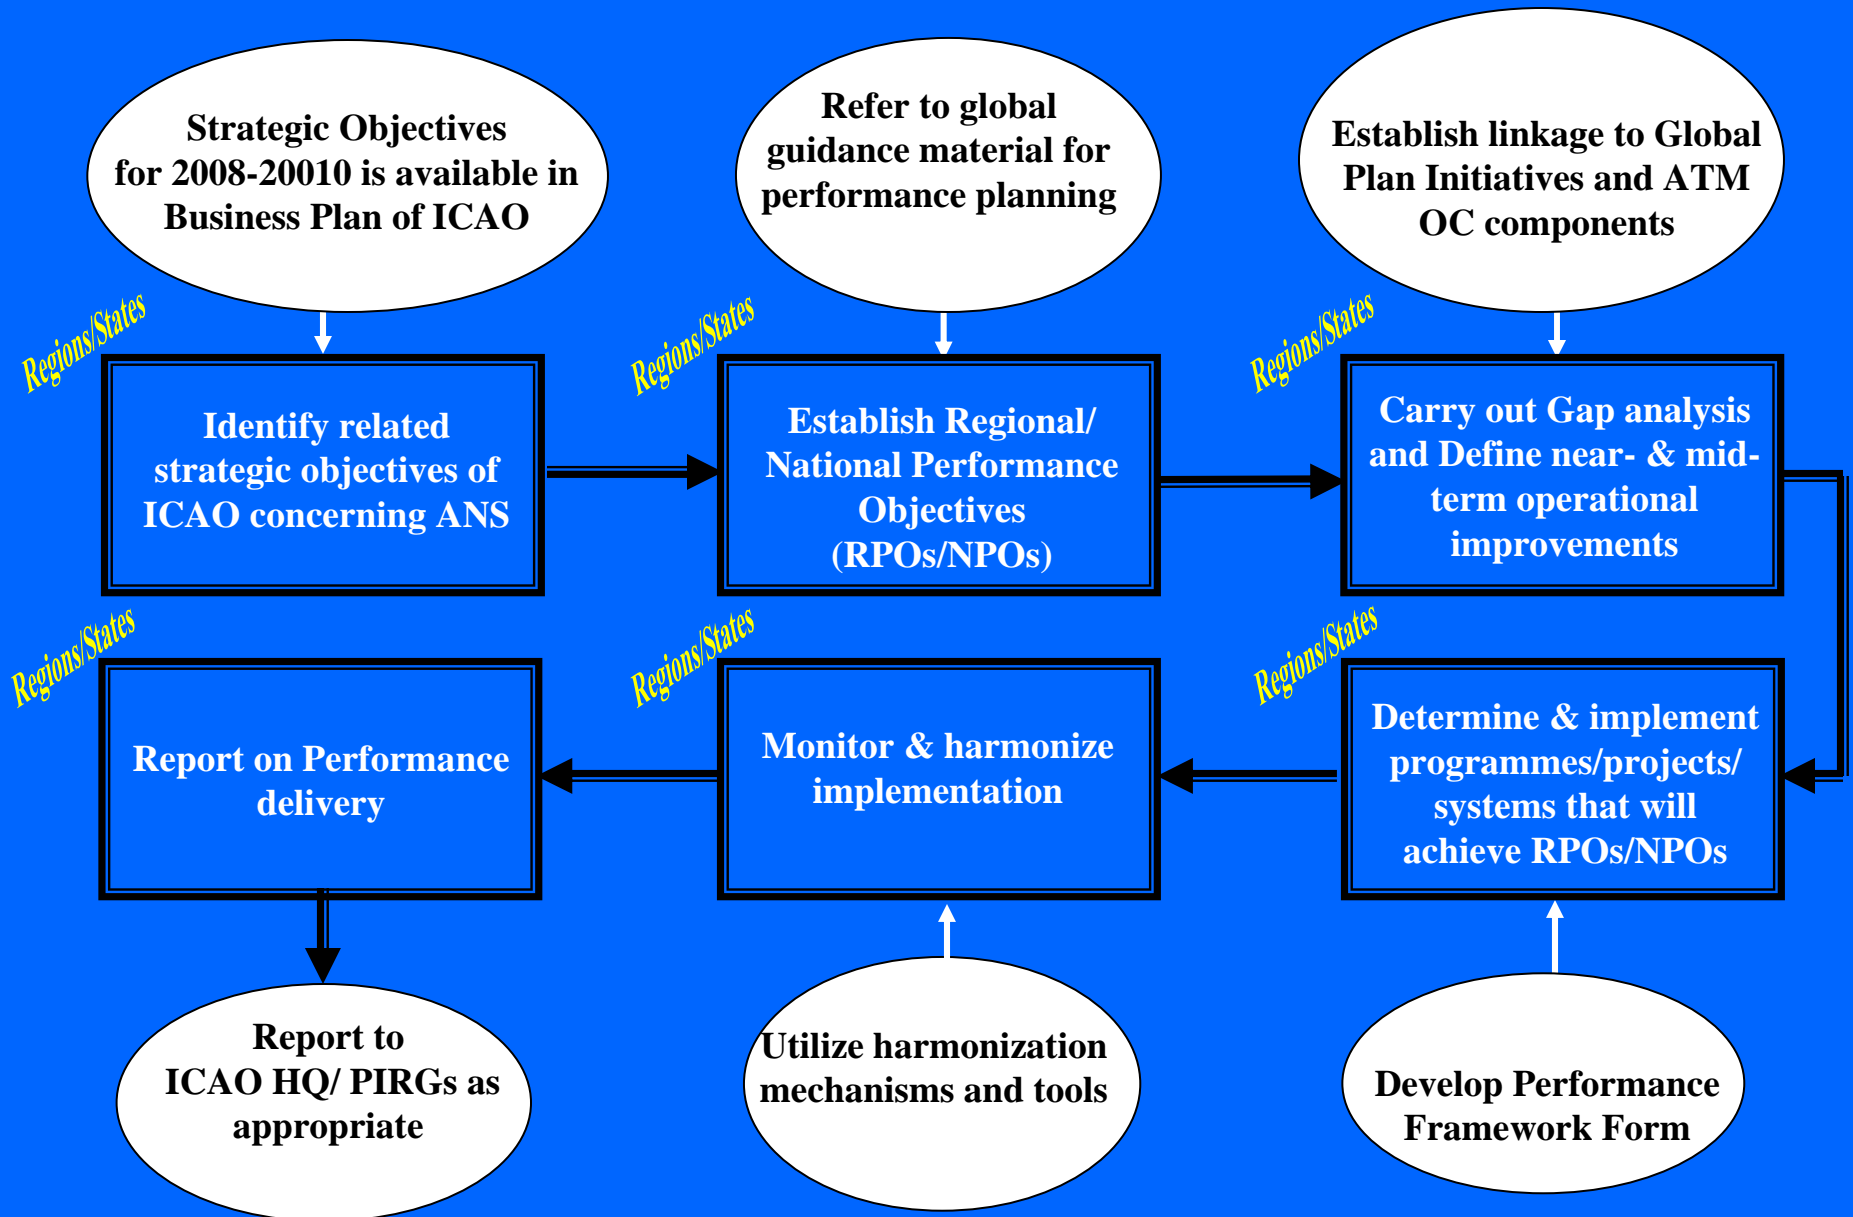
Strategic Objectives for 2008-20010 is available in Business Plan of ICAO

Refer to global guidance material for performance planning

Establish linkage to Global Plan Initiatives and ATM OC components

Regions/States

Identify related strategic objectives of ICAO concerning ANS

Regions/States

Establish Regional/ National Performance Objectives (RPOs/NPOs)

Regions/States

Carry out Gap analysis and Define near- & mid-term operational improvements

Regions/States

Report on Performance delivery

Regions/States

Monitor & harmonize implementation

Regions/States

Determine & implement programmes/projects/ systems that will achieve RPOs/NPOs

Report to ICAO HQ/ PIRGs as appropriate

Utilize harmonization mechanisms and tools

Develop Performance Framework Form